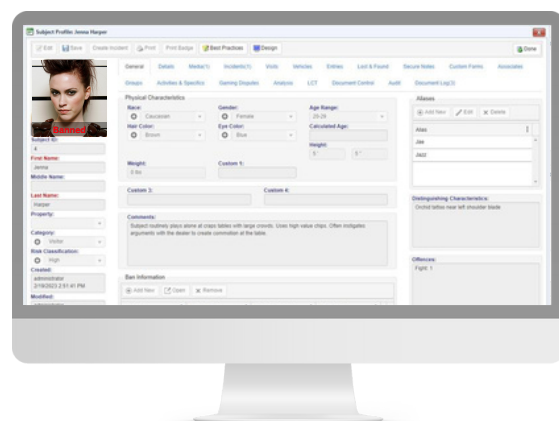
Subject Profile: Jenna Harper

Edit | Save | Create Incident | Print | Print Badge | Best Practices | Design | Done

General | Details | Media(1) | Incidents(1) | Visits | Vehicles | Entries | Lost & Found | Secure Notes | Custom Fields | Associates

Groups | Activities & Specifics | Gaming Disputes | Analysis | LCT | Document Control | Audit | Document Log(3)

Banned

Subject ID:
4
First Name:
Jenna
Middle Name:

Last Name:
Harper
Property:

Category:
Visitor
Risk Classification:
High
Created:
administrator
2/19/2023 2:51:41 PM
Modified:

Physical Characteristics

Race:
Caucasian
Gender:
Female
Age Range:
25-29
Hair Color:
Brown
Eye Color:
Blue
Calculated Age:

Height:
5' 5"
Weight:
0 lbs
Custom 1:

Custom 3:
Custom 4:

Comments:
Subject routinely place alone at craps tables with large crowds. Uses high value chips. Often instigates arguments with the dealer to create commotion at the table.

Ban Information
Add New | Open | Remove

Aliases
Add New | Edit | Delete
Alias
Jae
Jazz

Distinguishing Characteristics:
Orchid tattoo near left shoulder blade

Offences:
Fight: 1